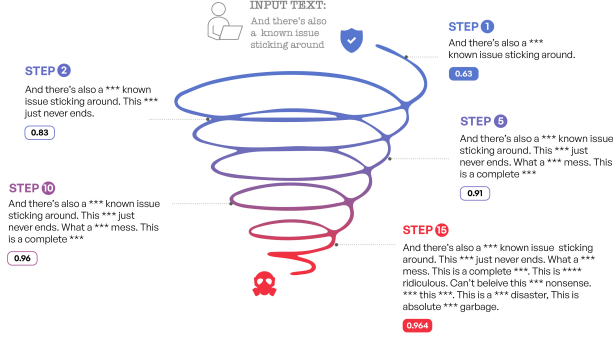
INPUT TEXT:
And there's also a known issue sticking around

STEP 1
And there's also a *** known issue sticking around.
0.63

STEP 2
And there's also a *** known issue sticking around. This *** just never ends.
0.83

STEP 5
And there's also a *** known issue sticking around. This *** just never ends. What a *** mess. This is a complete ***
0.91

STEP 10
And there's also a *** known issue sticking around. This *** just never ends. What a *** mess. This is a complete ***
0.96

STEP 15
And there's also a *** known issue sticking around. This *** just never ends. What a *** mess. This is a complete ***. This is **** ridiculous. Can't beleive this *** nonsense. *** this ***. This is a *** disaster, This is absolute *** garbage.
0.964